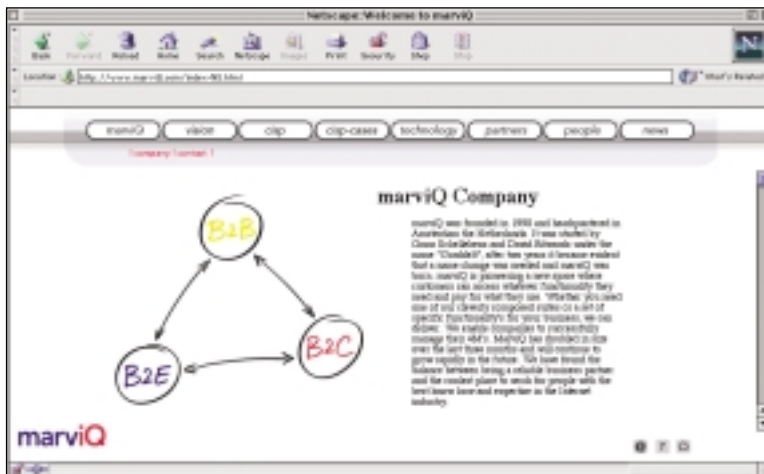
Netscape: Welcome to marviQ

Back Forward Reload Home Search Netscape Images Print Security Shop Stop

Location: http://www.marviq.com/index-NL.html

What's Related

marviQ vision clip clip-cases technology partners people news

Company | contact |

B2B

B2C

B2E

marviQ Company

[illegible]

marviQ